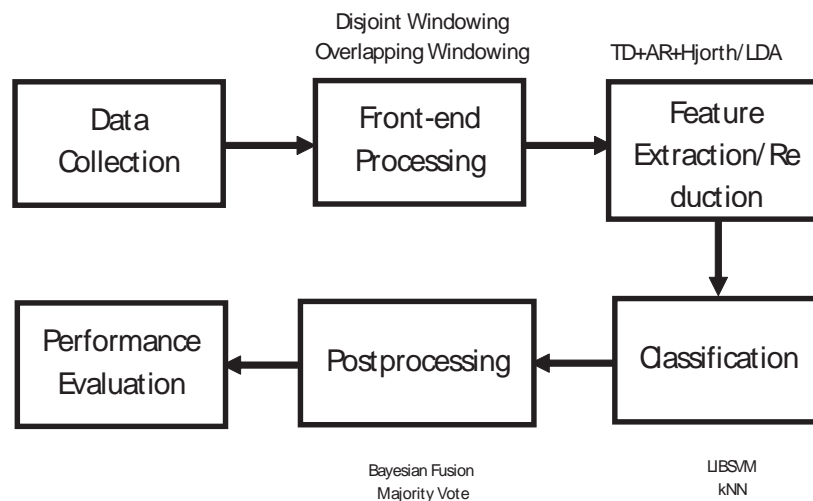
Disjoint Windowing
Overlapping Windowing

TD+AR+Hjorth/LDA

Data Collection

Front-end Processing

Feature Extraction/Reduction

Performance Evaluation

Postprocessing

Classification

Bayesian Fusion
Majority Vote

LIBSVM
kNN